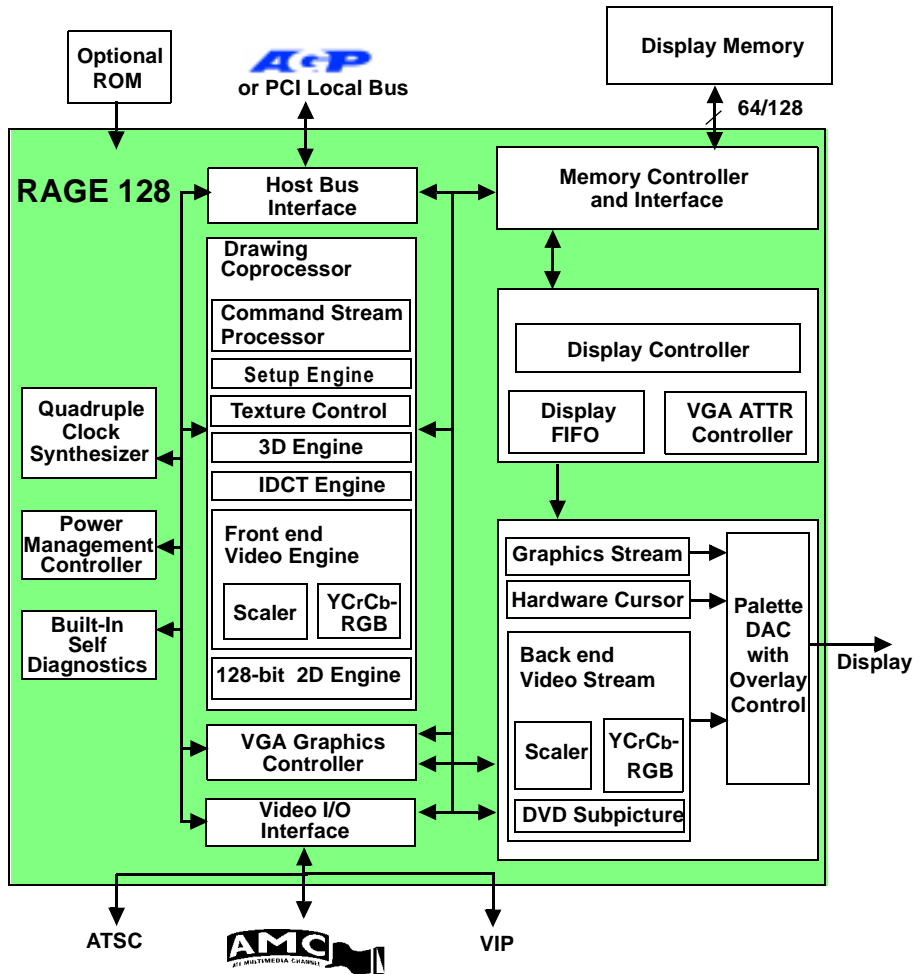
Optional ROM

AGP
or PCI Local Bus

Display Memory

64/128

RAGE 128

Host Bus Interface

Memory Controller and Interface

Drawing Coprocessor

Command Stream Processor

Setup Engine

Texture Control

3D Engine

IDCT Engine

Front end Video Engine

Scaler

YCrCb-RGB

128-bit 2D Engine

Display Controller

Display FIFO

VGA ATTR Controller

Quadruple Clock Synthesizer

Power Management Controller

Built-In Self Diagnostics

Graphics Stream

Hardware Cursor

Back end Video Stream

Scaler

YCrCb-RGB

DVD Subpicture

Palette DAC with Overlay Control

Display

VGA Graphics Controller

Video I/O Interface

ATSC

AMC
ATI MULTIMEDIA CHANNEL

VIP